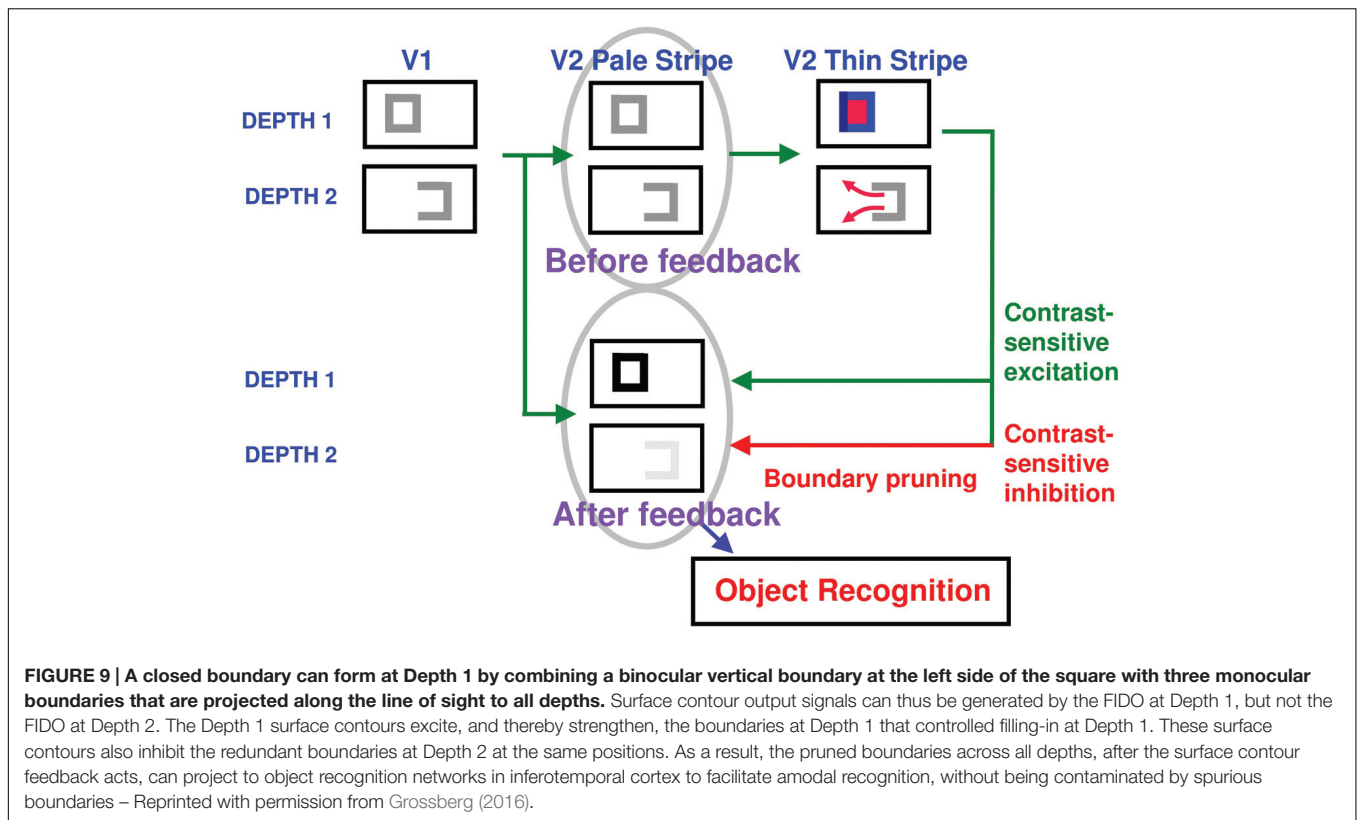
V1

V2 Pale Stripe

V2 Thin Stripe

DEPTH 1

DEPTH 2

Before feedback

Contrast-sensitive excitation

DEPTH 1

DEPTH 2

Contrast-sensitive inhibition

Boundary pruning

After feedback

Object Recognition

**FIGURE 9 | A closed boundary can form at Depth 1 by combining a binocular vertical boundary at the left side of the square with three monocular boundaries that are projected along the line of sight to all depths.** Surface contour output signals can thus be generated by the FIDO at Depth 1, but not the FIDO at Depth 2. The Depth 1 surface contours excite, and thereby strengthen, the boundaries at Depth 1 that controlled filling-in at Depth 1. These surface contours also inhibit the redundant boundaries at Depth 2 at the same positions. As a result, the pruned boundaries across all depths, after the surface contour feedback acts, can project to object recognition networks in inferotemporal cortex to facilitate amodal recognition, without being contaminated by spurious boundaries – Reprinted with permission from Grossberg (2016).